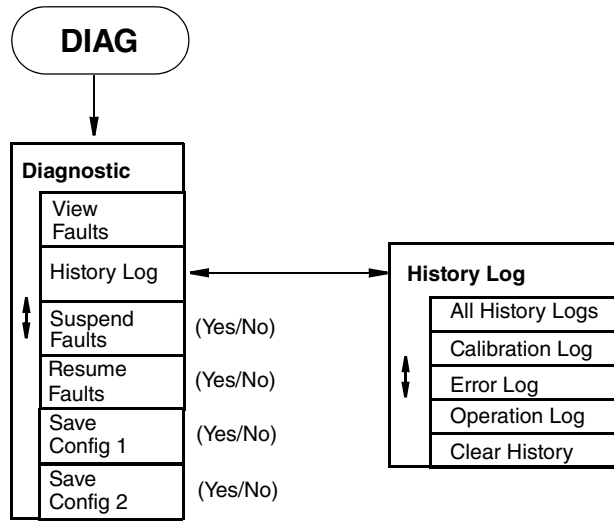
DIAG

Diagnostic

View Faults

History Log

Suspend Faults (Yes/No)

Resume Faults (Yes/No)

Save Config 1 (Yes/No)

Save Config 2 (Yes/No)

History Log

All History Logs

Calibration Log

Error Log

Operation Log

Clear History